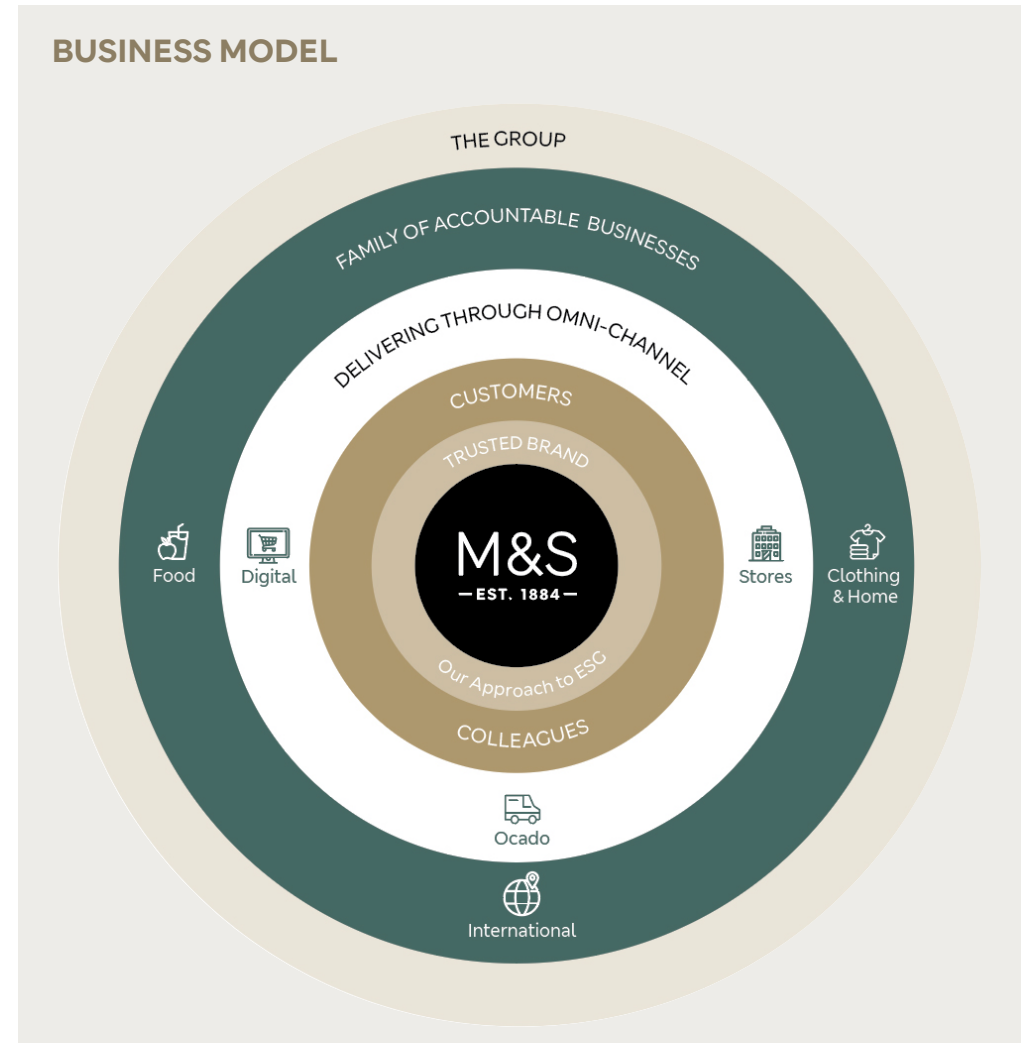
BUSINESS MODEL

THE GROUP

FAMILY OF ACCOUNTABLE BUSINESSES

DELIVERING THROUGH OMNI-CHANNEL

CUSTOMERS

TRUSTED BRAND

Food

Digital

M&S
— EST. 1884 —

Stores

Clothing & Home

Our Approach to ESG

COLLEAGUES

Ocado

International